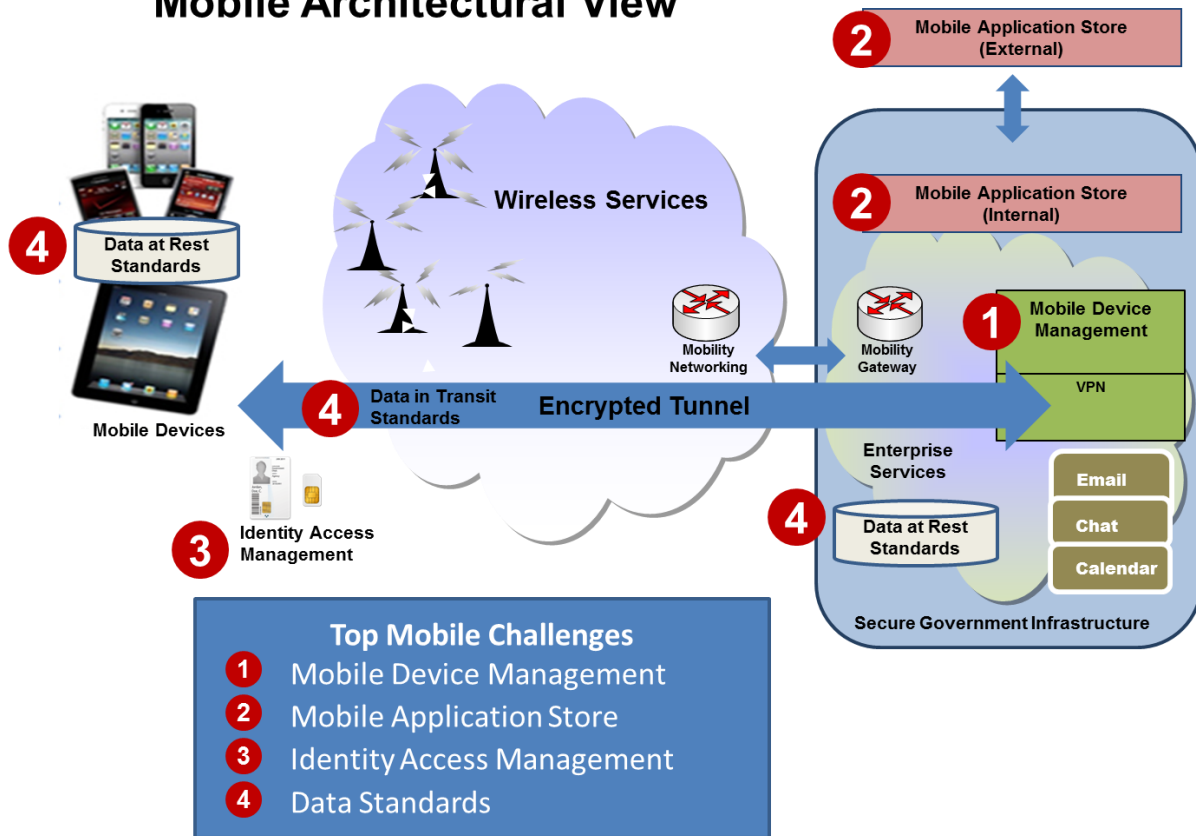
Mobile Architectural View

2 Mobile Application Store (External)

2 Mobile Application Store (Internal)

Wireless Services

4 Data at Rest Standards

Mobility Networking

Mobility Gateway

1 Mobile Device Management

VPN

4 Data in Transit Standards

Encrypted Tunnel

Mobile Devices

Enterprise Services

Email

Chat

Calendar

4 Data at Rest Standards

3 Identity Access Management

Secure Government Infrastructure

Top Mobile Challenges
1 Mobile Device Management
2 Mobile Application Store
3 Identity Access Management
4 Data Standards